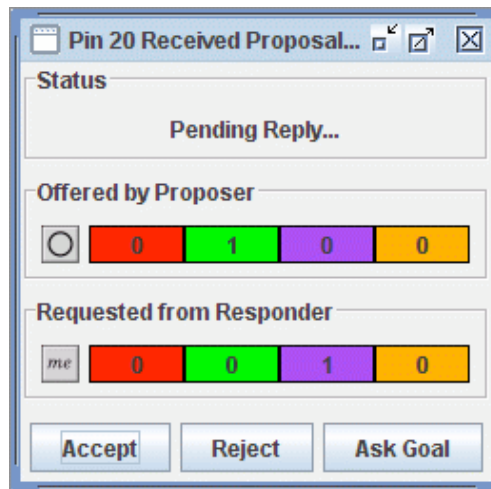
Pin 20 Received Proposal...

Status

Pending Reply...

Offered by Proposer

| 0 | 1 | 0 | 0 |
|---|---|---|---|

Requested from Responder

me

| 0 | 0 | 1 | 0 |
|---|---|---|---|

Accept Reject Ask Goal